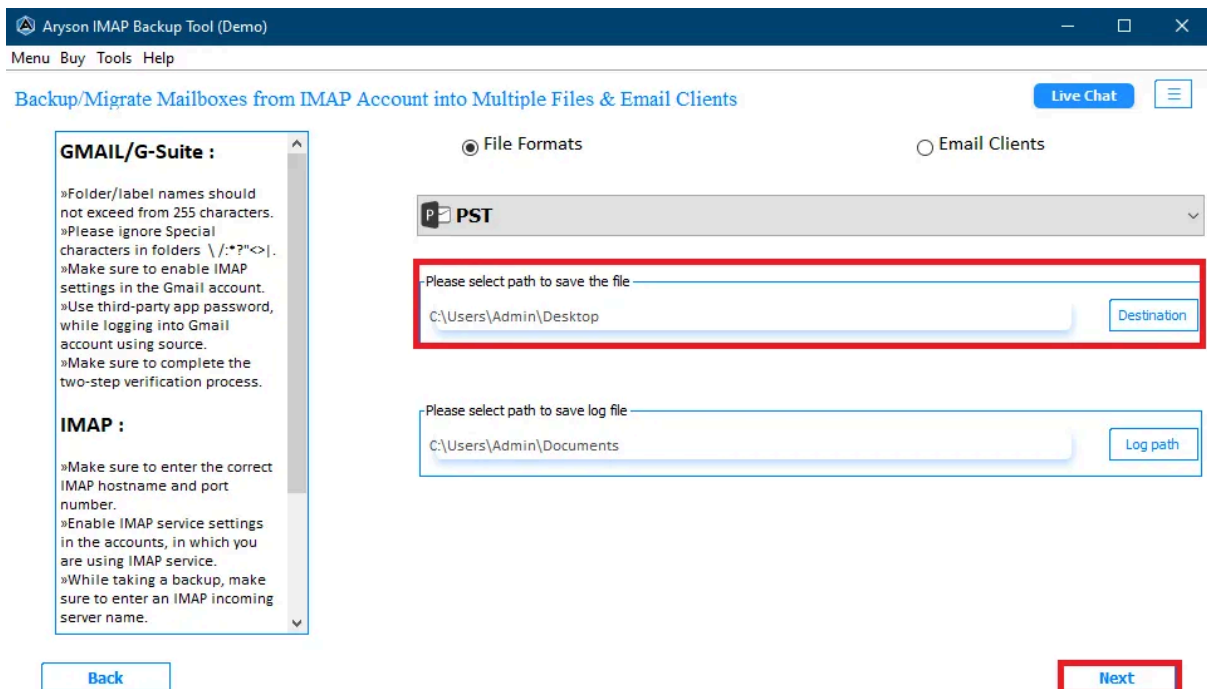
Aryson IMAP Backup Tool (Demo)

Menu Buy Tools Help

Backup/Migrate Mailboxes from IMAP Account into Multiple Files & Email Clients

Live Chat

GMAIL/G-Suite :

»Folder/label names should not exceed from 255 characters.
»Please ignore Special characters in folders \ /:*?"<>|.
»Make sure to enable IMAP settings in the Gmail account.
»Use third-party app password, while logging into Gmail account using source.
»Make sure to complete the two-step verification process.

IMAP :

»Make sure to enter the correct IMAP hostname and port number.
»Enable IMAP service settings in the accounts, in which you are using IMAP service.
»While taking a backup, make sure to enter an IMAP incoming server name.

File Formats

Email Clients

PST

Please select path to save the file

C:\Users\Admin\Desktop

Destination

Please select path to save log file

C:\Users\Admin\Documents

Log path

Back

Next